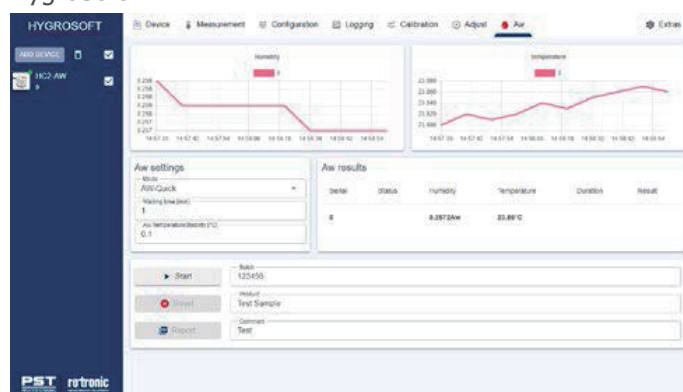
HYGROSOFT

ADD DEVICE

HC2-AW

Device Measurement Configuration Logging Calibration Adjust Aw Extras

Humidity

Temperature

14:57:30 14:57:42 14:57:54 14:58:06 14:58:18 14:58:30 14:58:42 14:58:54

14:57:30 14:57:42 14:57:54 14:58:06 14:58:18 14:58:30 14:58:42 14:58:54

Aw settings

Mode
AW-Quick

Waiting time [min]
1

Aw Temperature Stability [°C]
0.1

Aw results

| Serial | Status | Humidity | Temperature | Duration | Result |
|---|---|---|---|---|---|
| 0 | | 0.2572Aw | 23.89°C | | |

Start

Reset

Report

Batch
123456

Product
Test Sample

Comment
Test

PST rotronic